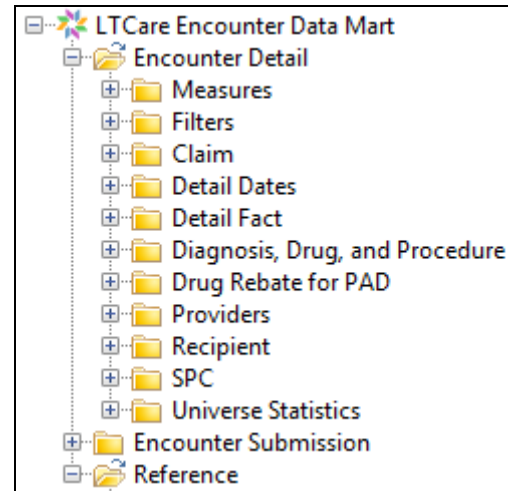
LTCare Encounter Data Mart
Encounter Detail
Measures
Filters
Claim
Detail Dates
Detail Fact
Diagnosis, Drug, and Procedure
Drug Rebate for PAD
Providers
Recipient
SPC
Universe Statistics
Encounter Submission
Reference